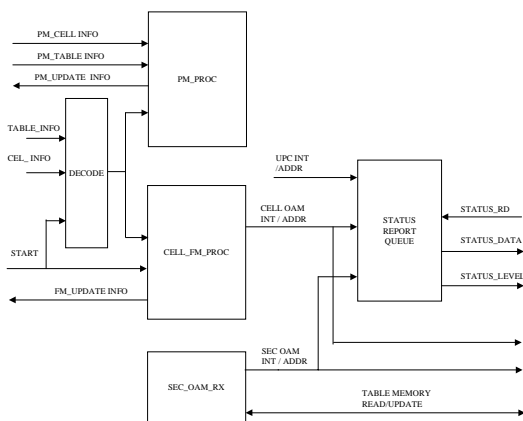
PM_CELL INFO

PM_TABLE INFO

PM_UPDATE INFO

PM_PROC

TABLE_INFO

CEL_ INFO

DECODE

UPC INT /ADDR

CELL OAM INT / ADDR

STATUS REPORT QUEUE

STATUS_RD

STATUS_DATA

STATUS_LEVEL

START

CELL_FM_PROC

FM_UPDATE INFO

SEC OAM INT / ADDR

SEC_OAM_RX

TABLE MEMORY READ/UPDATE